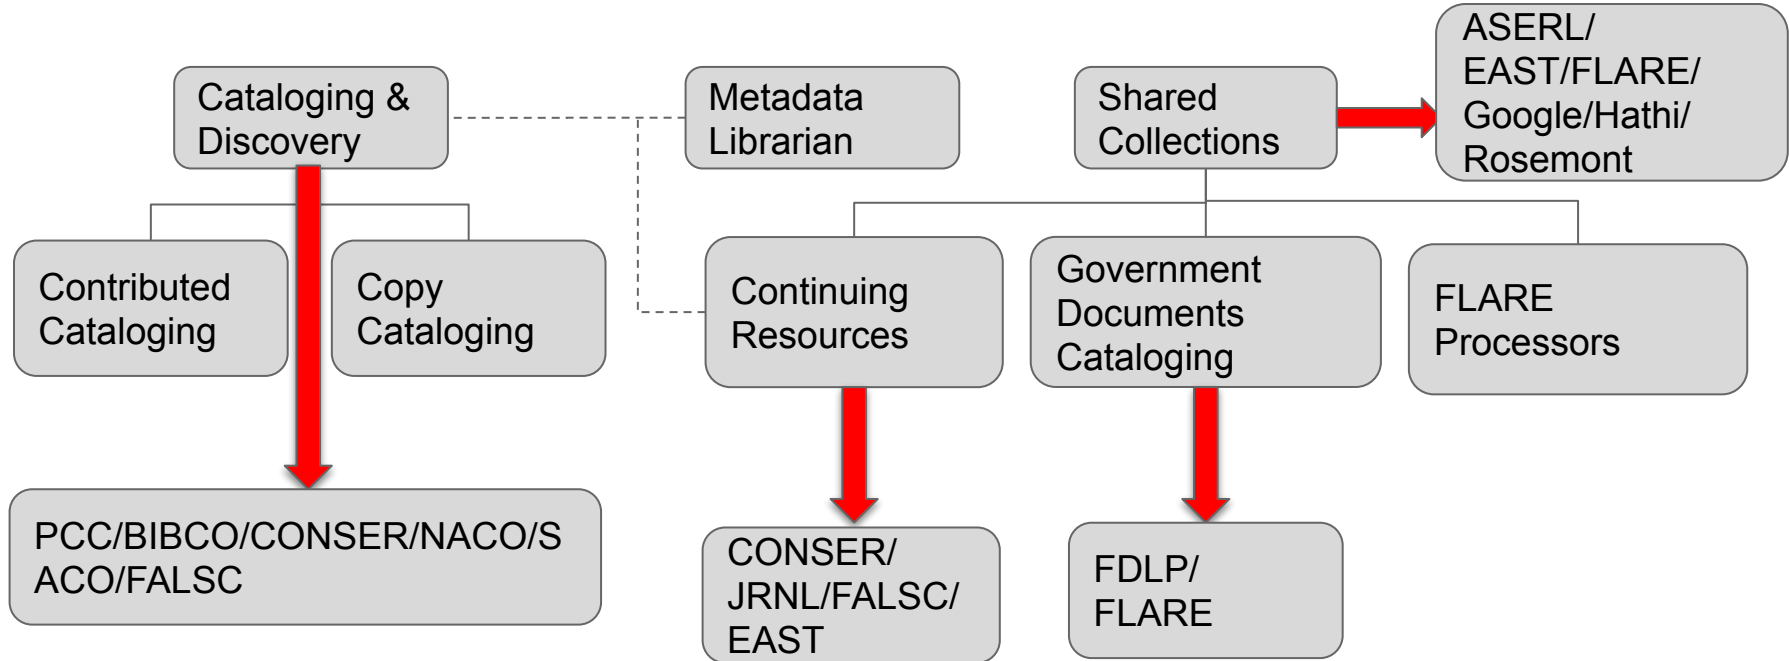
Cataloging & Discovery

Metadata Librarian

Shared Collections

ASERL/ EAST/FLARE/ Google/Hathi/ Rosemont

Contributed Cataloging

Copy Cataloging

Continuing Resources

Government Documents Cataloging

FLARE Processors

PCC/BIBCO/CONSER/NACO/SACO/FALSC

CONSER/ JRNL/FALSC/ EAST

FDLP/ FLARE